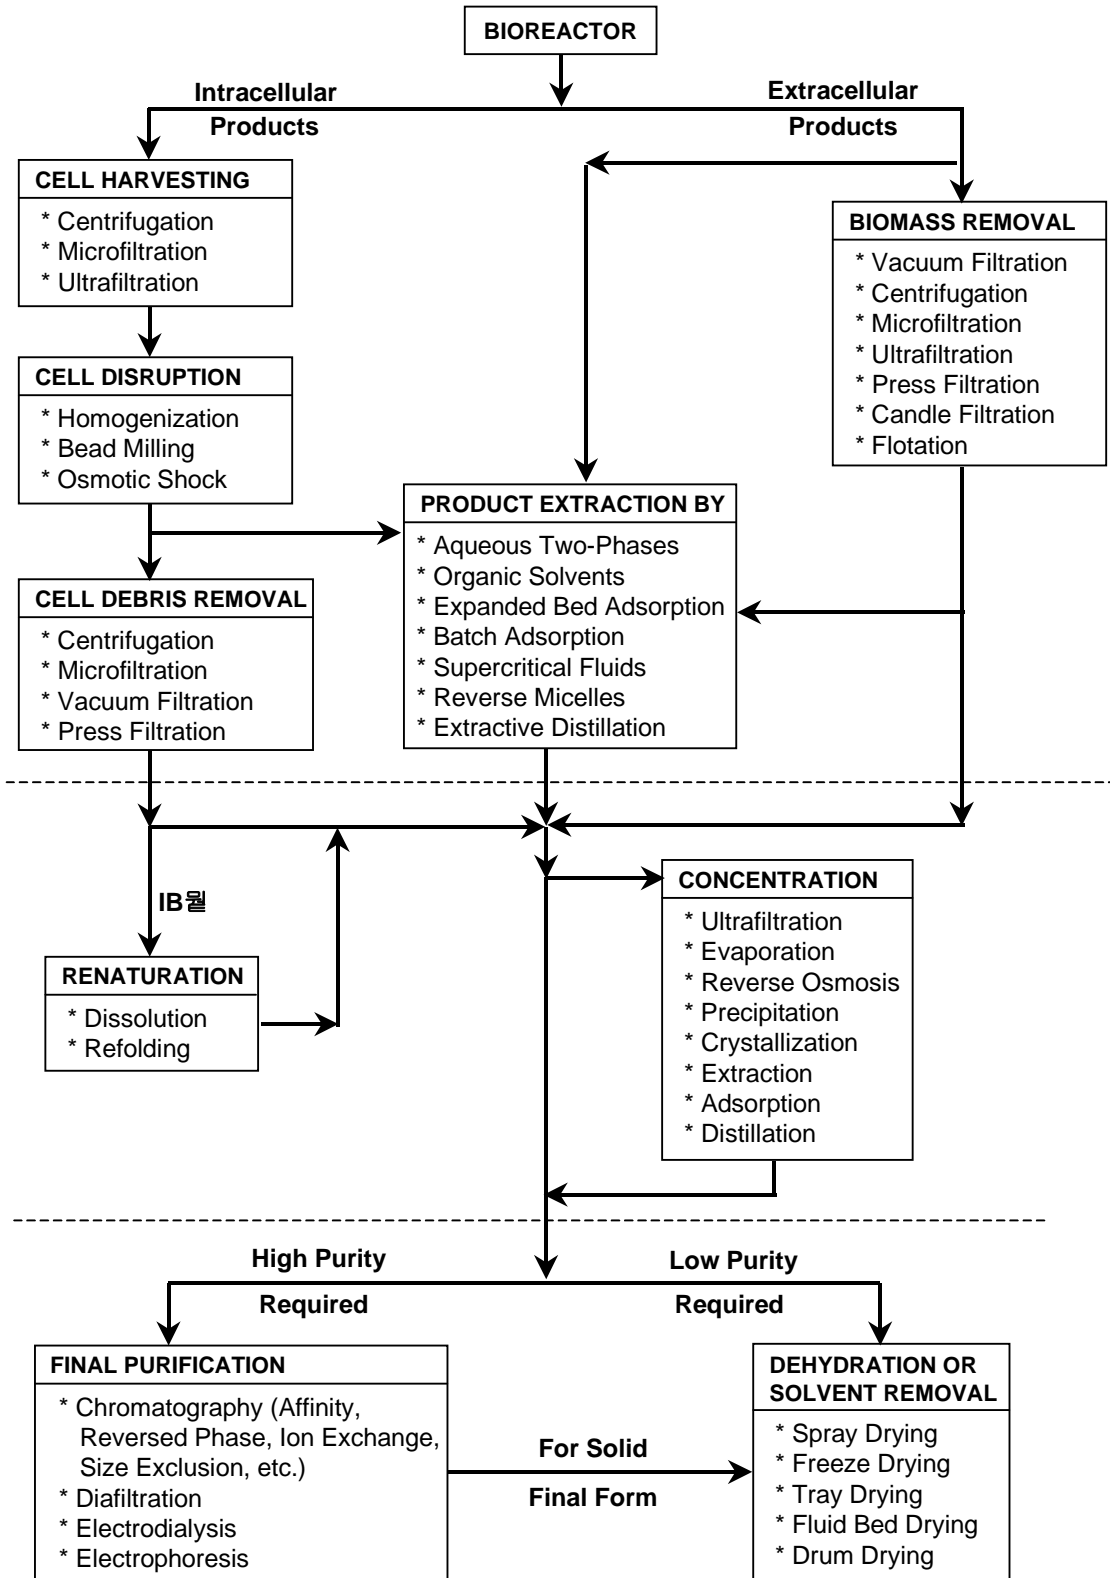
BIOREACTOR

Intracellular Products

Extracellular Products

CELL HARVESTING
* Centrifugation
* Microfiltration
* Ultrafiltration

BIOMASS REMOVAL
* Vacuum Filtration
* Centrifugation
* Microfiltration
* Ultrafiltration
* Press Filtration
* Candle Filtration
* Flotation

CELL DISRUPTION
* Homogenization
* Bead Milling
* Osmotic Shock

PRODUCT EXTRACTION BY
* Aqueous Two-Phases
* Organic Solvents
* Expanded Bed Adsorption
* Batch Adsorption
* Supercritical Fluids
* Reverse Micelles
* Extractive Distillation

CELL DEBRIS REMOVAL
* Centrifugation
* Microfiltration
* Vacuum Filtration
* Press Filtration

IB뭘

CONCENTRATION
* Ultrafiltration
* Evaporation
* Reverse Osmosis
* Precipitation
* Crystallization
* Extraction
* Adsorption
* Distillation

RENATURATION
* Dissolution
* Refolding

High Purity Required

Low Purity Required

FINAL PURIFICATION
* Chromatography (Affinity, Reversed Phase, Ion Exchange, Size Exclusion, etc.)
* Diafiltration
* Electrodialysis
* Electrophoresis

For Solid Final Form

DEHYDRATION OR SOLVENT REMOVAL
* Spray Drying
* Freeze Drying
* Tray Drying
* Fluid Bed Drying
* Drum Drying